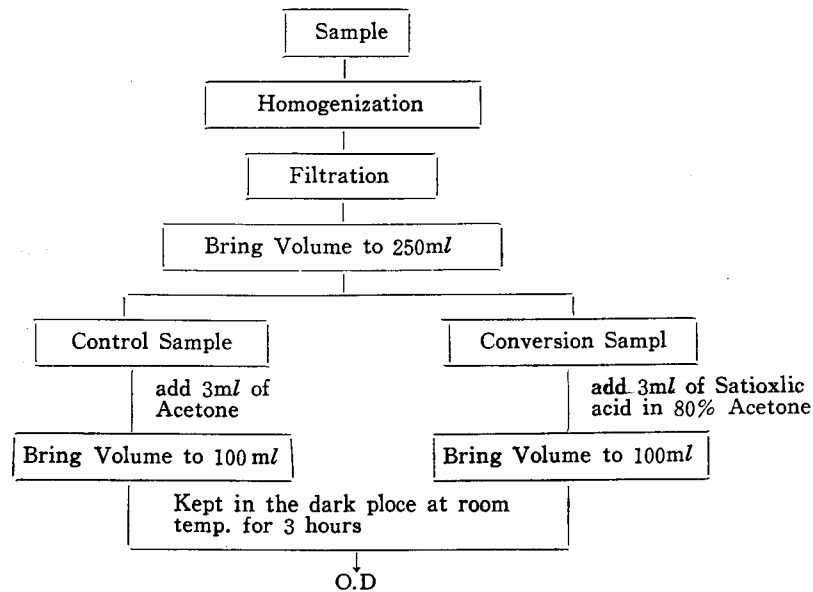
Sample

Homogenization

Filtration

Bring Volume to 250m$l$

Control Sample

add 3m$l$ of Acetone

Bring Volume to 100 m$l$

Conversion Sampl

add 3m$l$ of Satioxlic acid in 80% Acetone

Bring Volume to 100m$l$

Kept in the dark ploce at room temp. for 3 hours

O.D